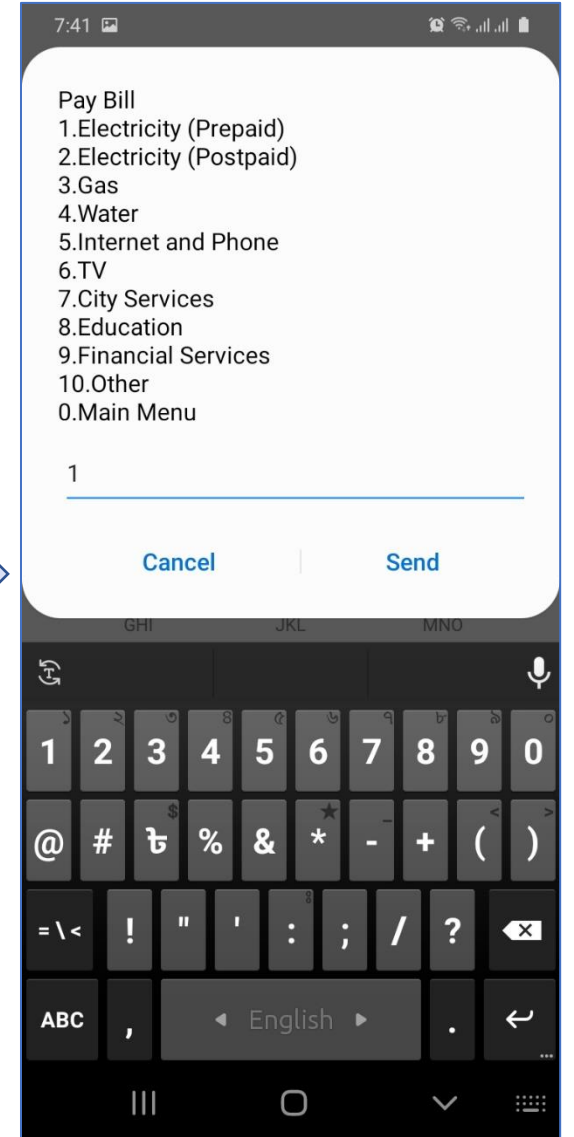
7:41

Pay Bill
1.Electricity (Prepaid)
2.Electricity (Postpaid)
3.Gas
4.Water
5.Internet and Phone
6.TV
7.City Services
8.Education
9.Financial Services
10.Other
0.Main Menu

1

Cancel Send

GHI JKL MNO

১ ২ ৩ ৪ ৫ ৬ ৭ ৮ ৯ ০
1 2 3 4 5 6 7 8 9 0
$ ★ < >
@ # ৳ % & * - + ( )
= \ < ! " ' : ; / ?
ABC , ◄ English ► .